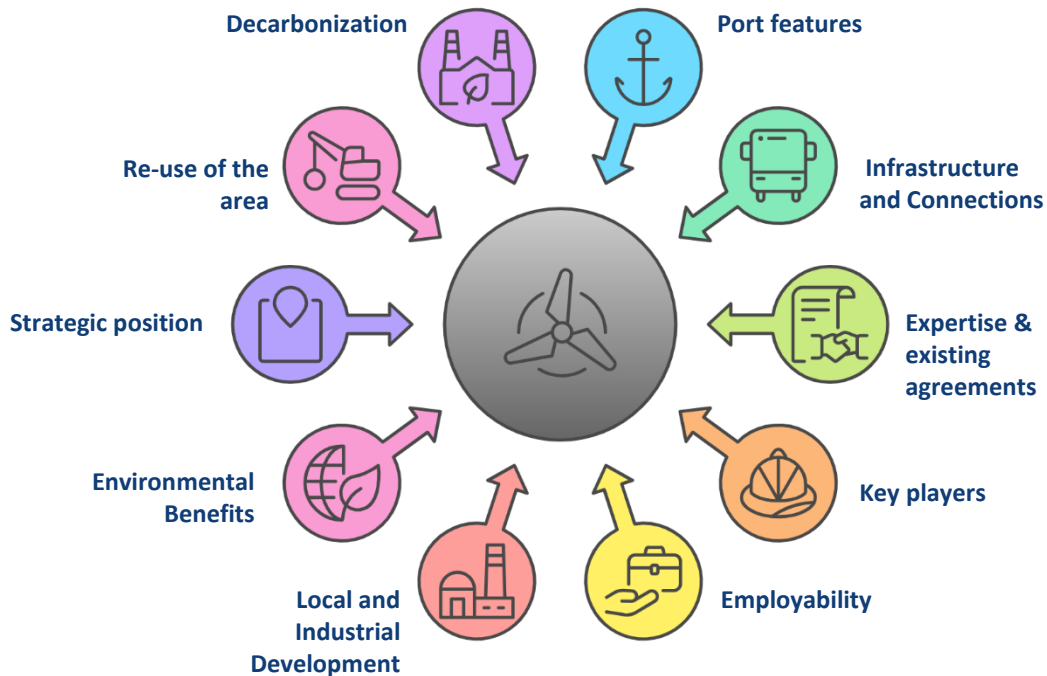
Decarbonization

Port features

Re-use of the area

Infrastructure and Connections

Strategic position

Expertise & existing agreements

Environmental Benefits

Key players

Local and Industrial Development

Employability